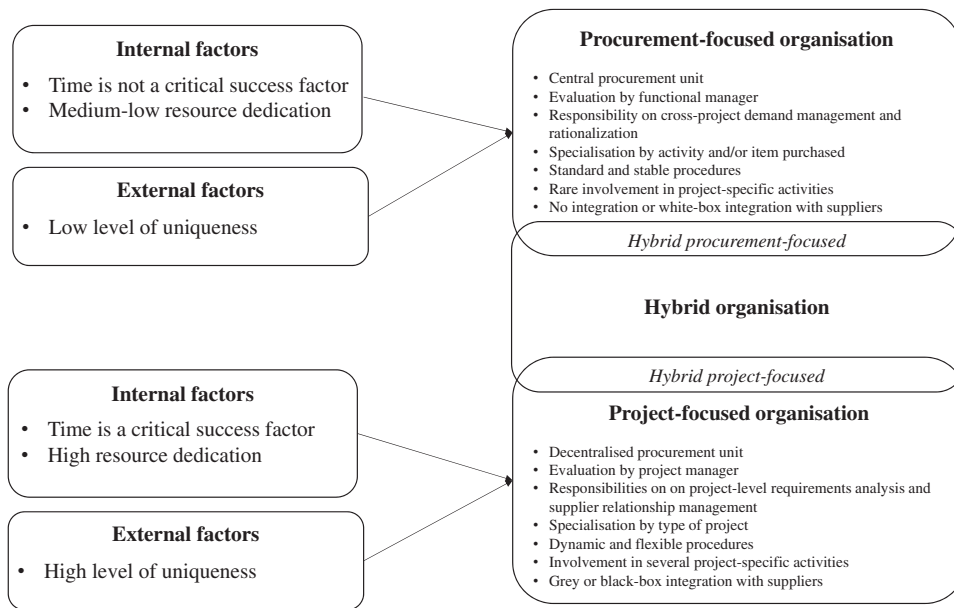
**Internal factors**

- Time is not a critical success factor
- Medium-low resource dedication

**External factors**

- Low level of uniqueness

**Internal factors**

- Time is a critical success factor
- High resource dedication

**External factors**

- High level of uniqueness

**Procurement-focused organisation**

- Central procurement unit
- Evaluation by functional manager
- Responsibility on cross-project demand management and rationalization
- Specialisation by activity and/or item purchased
- Standard and stable procedures
- Rare involvement in project-specific activities
- No integration or white-box integration with suppliers

*Hybrid procurement-focused*

**Hybrid organisation**

*Hybrid project-focused*

**Project-focused organisation**

- Decentralised procurement unit
- Evaluation by project manager
- Responsibilities on on project-level requirements analysis and supplier relationship management
- Specialisation by type of project
- Dynamic and flexible procedures
- Involvement in several project-specific activities
- Grey or black-box integration with suppliers